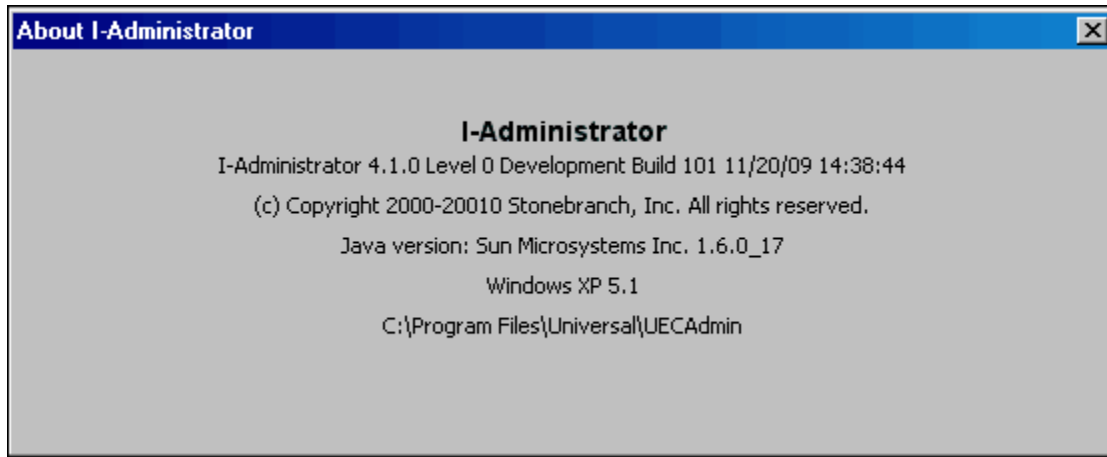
About I-Administrator

I-Administrator

I-Administrator 4.1.0 Level 0 Development Build 101 11/20/09 14:38:44

(c) Copyright 2000-20010 Stonebranch, Inc. All rights reserved.

Java version: Sun Microsystems Inc. 1.6.0_17

Windows XP 5.1

C:\Program Files\Universal\UECAdmin